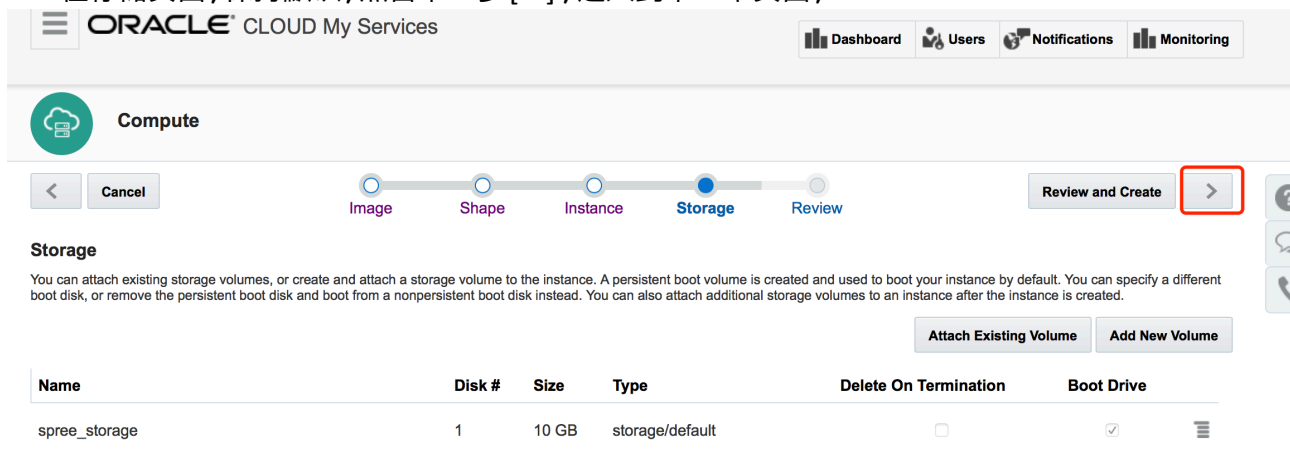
ORACLE CLOUD My Services

Dashboard Users Notifications Monitoring

Compute

Cancel

Image Shape Instance Storage Review

Review and Create

Storage

You can attach existing storage volumes, or create and attach a storage volume to the instance. A persistent boot volume is created and used to boot your instance by default. You can specify a different boot disk, or remove the persistent boot disk and boot from a nonpersistent boot disk instead. You can also attach additional storage volumes to an instance after the instance is created.

Attach Existing Volume Add New Volume

| Name | Disk # | Size | Type | Delete On Termination | Boot Drive |
|---|---|---|---|---|---|
| spree_storage | 1 | 10 GB | storage/default | | ✓ |